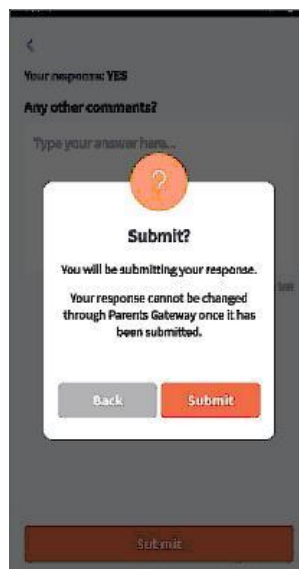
<

Your response: YES

Any other comments?

Type your answer here...

?

Submit?

You will be submitting your response.

Your response cannot be changed through Parents Gateway once it has been submitted.

Back

Submit

Submit